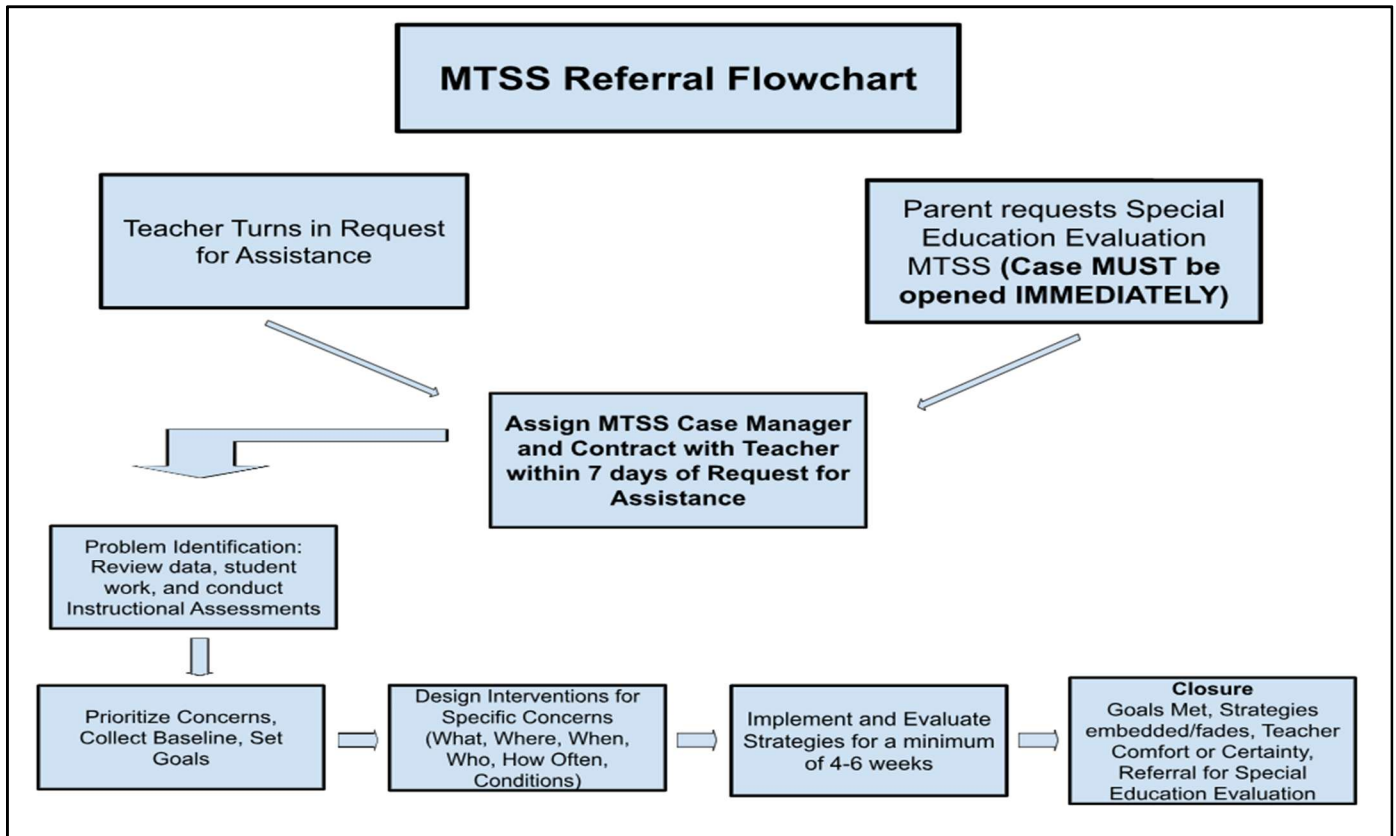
MTSS Referral Flowchart

Teacher Turns in Request for Assistance

Parent requests Special Education Evaluation MTSS **(Case MUST be opened IMMEDIATELY)**

**Assign MTSS Case Manager and Contract with Teacher within 7 days of Request for Assistance**

Problem Identification: Review data, student work, and conduct Instructional Assessments

Prioritize Concerns, Collect Baseline, Set Goals

Design Interventions for Specific Concerns (What, Where, When, Who, How Often, Conditions)

Implement and Evaluate Strategies for a minimum of 4-6 weeks

**Closure**
Goals Met, Strategies embedded/fades, Teacher Comfort or Certainty, Referral for Special Education Evaluation